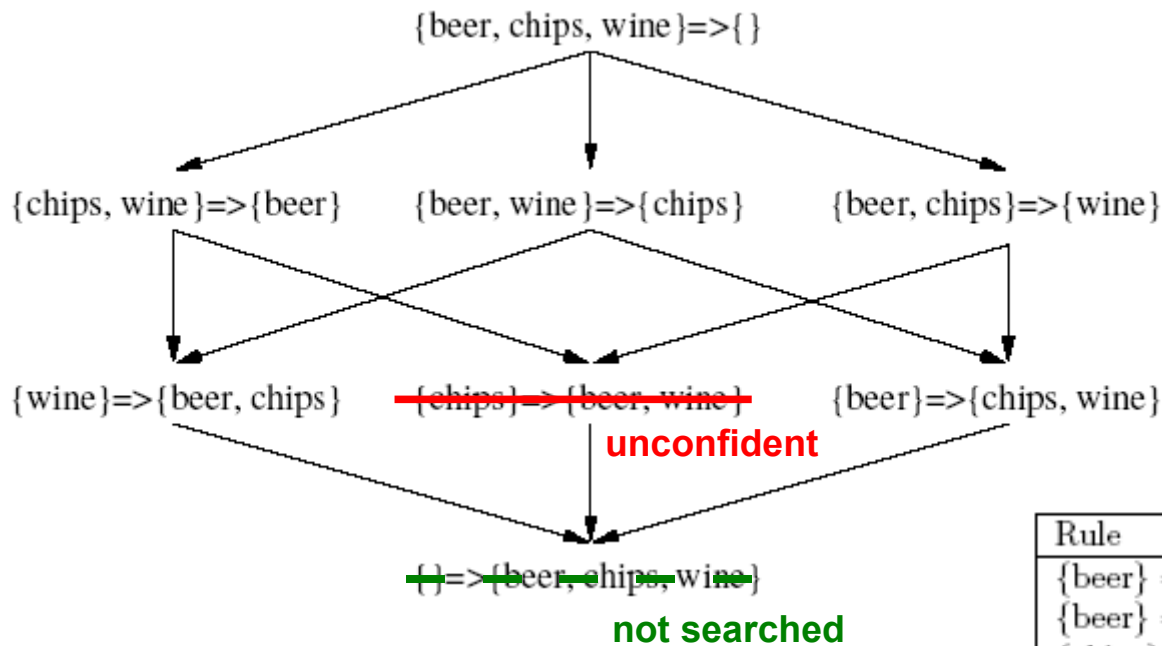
{beer, chips, wine}=>{}

{chips, wine}=>{beer}

{beer, wine}=>{chips}

{beer, chips}=>{wine}

{wine}=>{beer, chips}

{chips}=>{beer, wine}

unconfident

{beer}=>{chips, wine}

{}=>{beer, chips, wine}

not searched

| Rule |
|---|
| {beer} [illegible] |
| {beer} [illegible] |